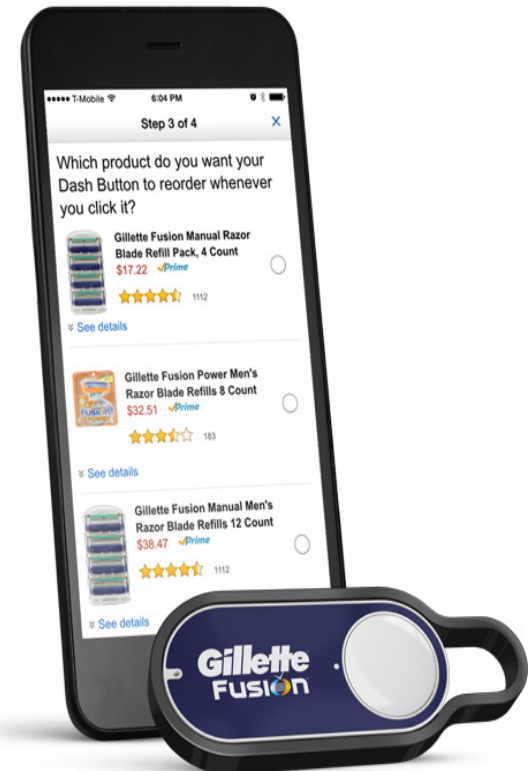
●●●●● T-Mobile 6:04 PM

Step 3 of 4 X

Which product do you want your Dash Button to reorder whenever you click it?

Gillette Fusion Manual Razor Blade Refill Pack, 4 Count
$17.22 ✓Prime
1112
» See details

Gillette Fusion Power Men's Razor Blade Refills 8 Count
$32.51 ✓Prime
183
» See details

Gillette Fusion Manual Men's Razor Blade Refills 12 Count
$38.47 ✓Prime
1112
» See details

Gillette
FUSION